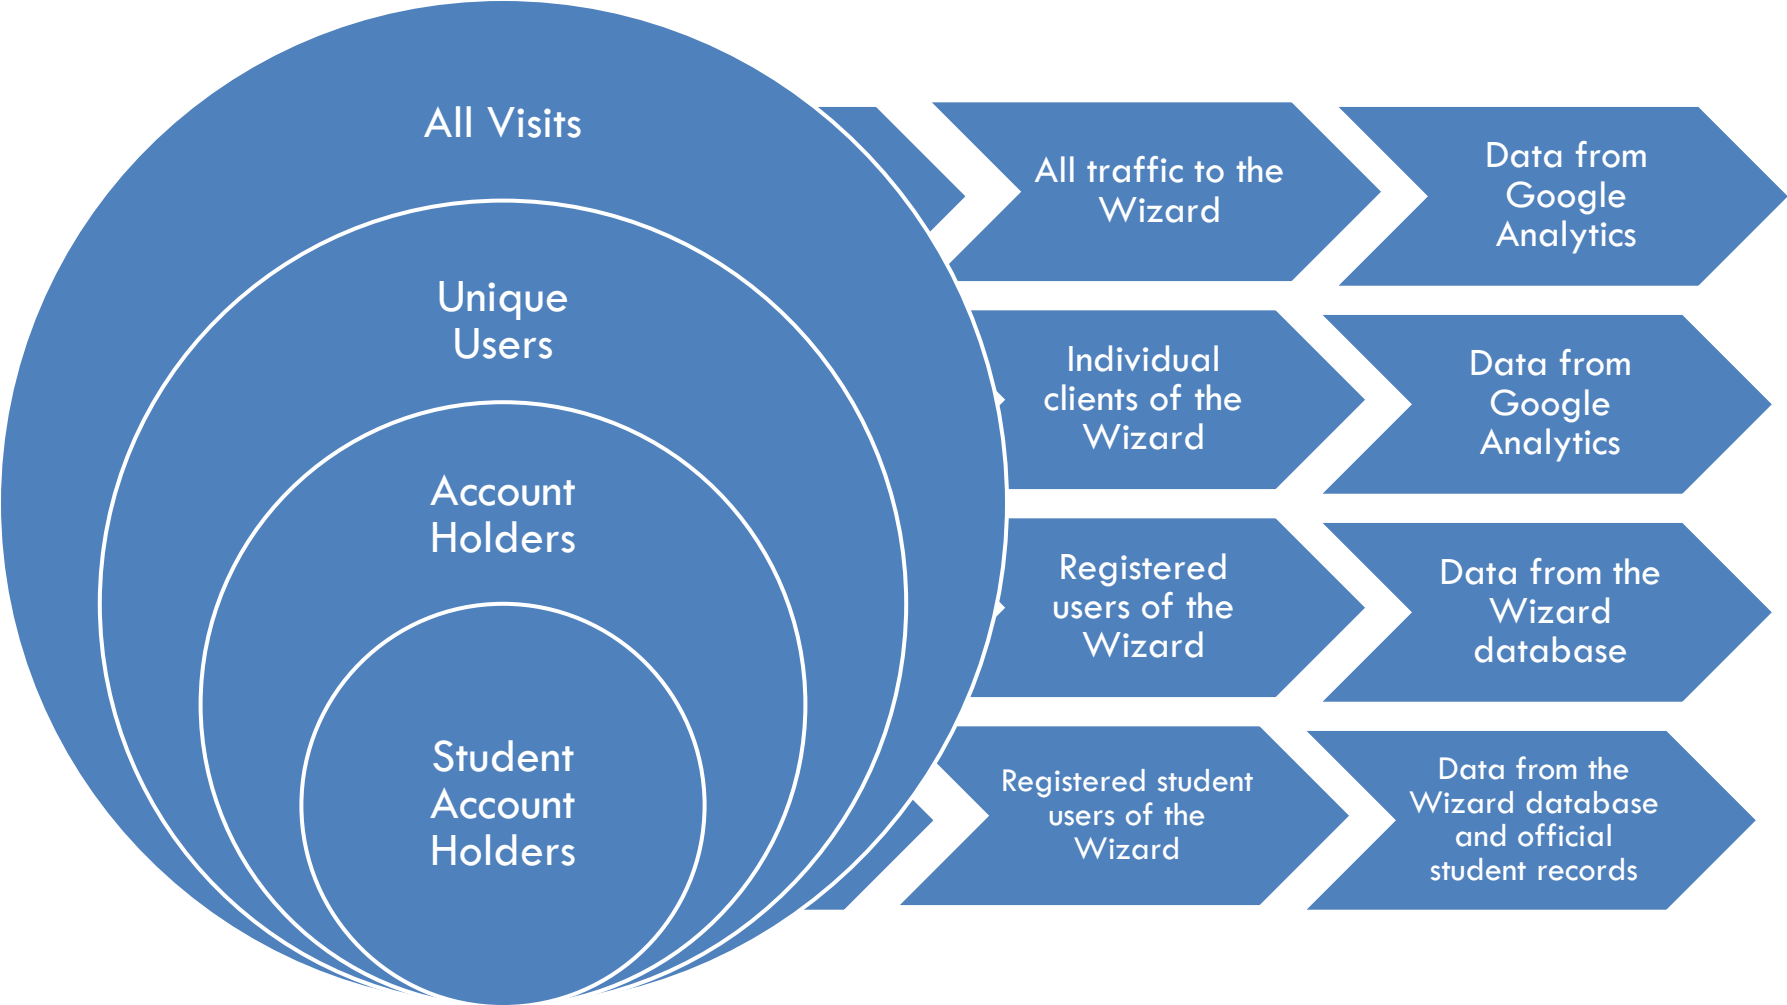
All Visits

Unique Users

Account Holders

Student Account Holders

All traffic to the Wizard

Data from Google Analytics

Individual clients of the Wizard

Data from Google Analytics

Registered users of the Wizard

Data from the Wizard database

Registered student users of the Wizard

Data from the Wizard database and official student records